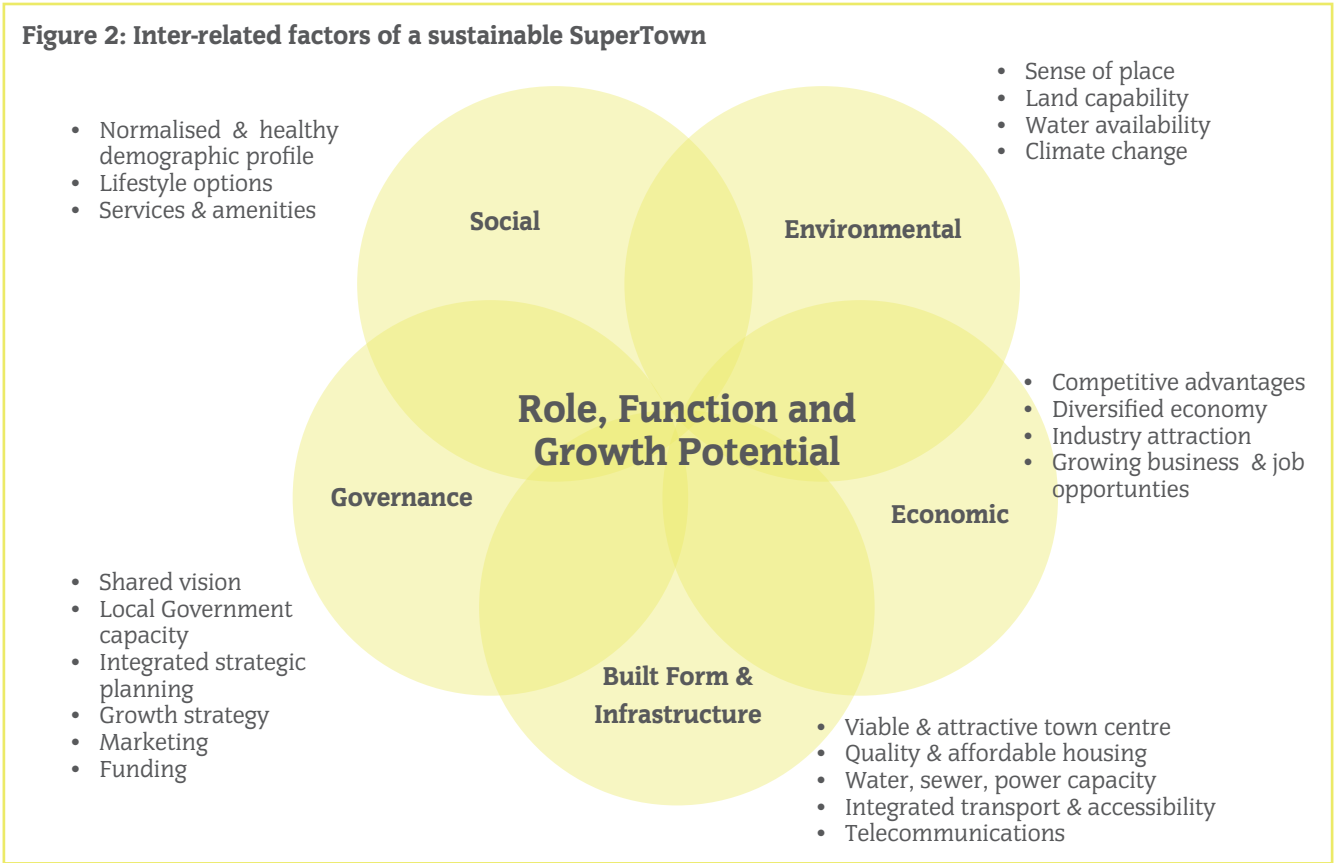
Figure 2: Inter-related factors of a sustainable SuperTown

• Normalised & healthy demographic profile
• Lifestyle options
• Services & amenities

• Sense of place
• Land capability
• Water availability
• Climate change

Social

Environmental

Role, Function and Growth Potential

• Competitive advantages
• Diversified economy
• Industry attraction
• Growing business & job opportunties

Governance

Economic

• Shared vision
• Local Government capacity
• Integrated strategic planning
• Growth strategy
• Marketing
• Funding

Built Form & Infrastructure

• Viable & attractive town centre
• Quality & affordable housing
• Water, sewer, power capacity
• Integrated transport & accessibility
• Telecommunications